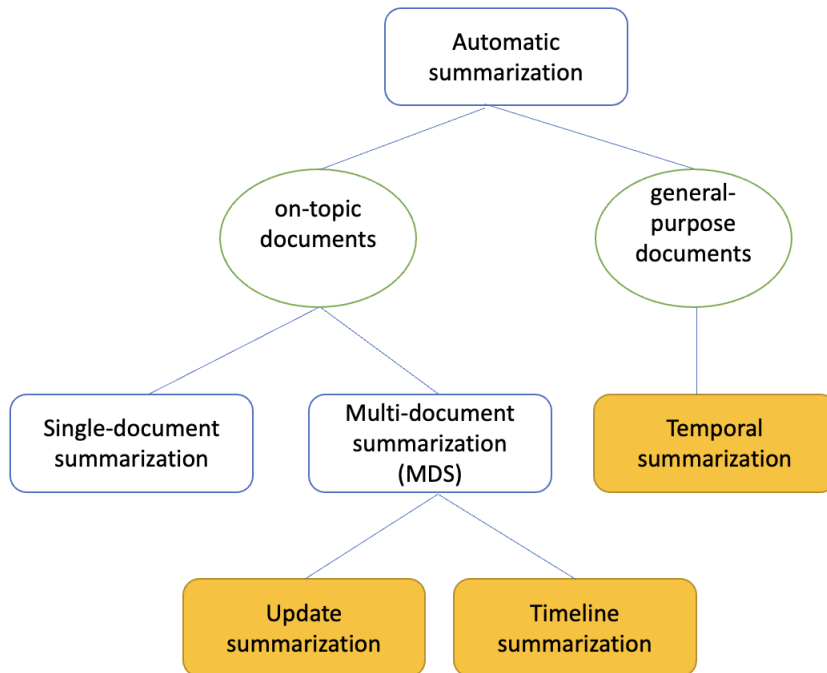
Automatic summarization

on-topic documents

general-purpose documents

Single-document summarization

Multi-document summarization (MDS)

Temporal summarization

Update summarization

Timeline summarization